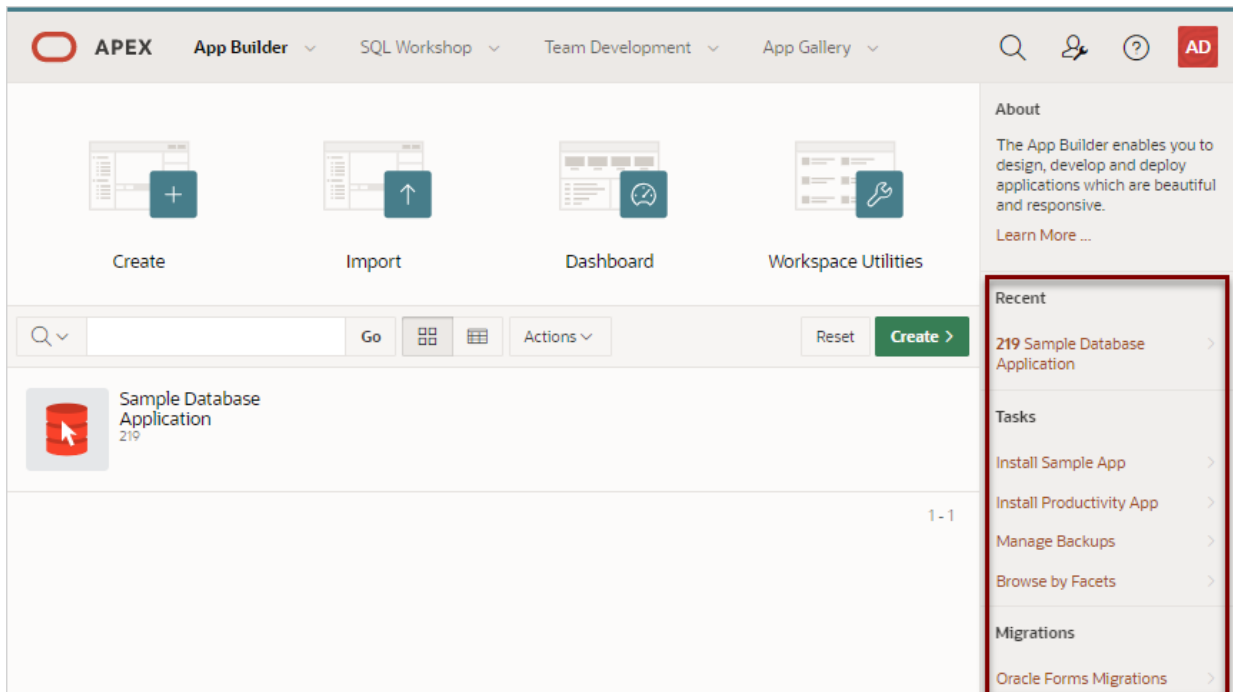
APEX App Builder SQL Workshop Team Development App Gallery AD

Create

Import

Dashboard

Workspace Utilities

Go Actions Reset Create

Sample Database Application
219

1 - 1

About

The App Builder enables you to design, develop and deploy applications which are beautiful and responsive.

Learn More ...

Recent

219 Sample Database Application

Tasks

Install Sample App

Install Productivity App

Manage Backups

Browse by Facets

Migrations

Oracle Forms Migrations